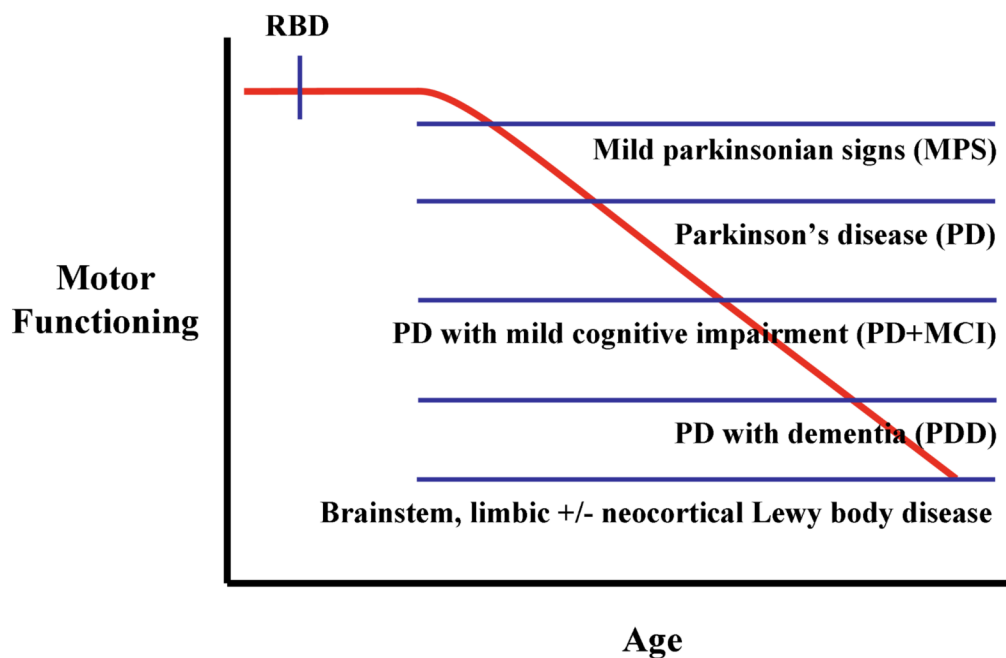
RBD

Motor Functioning

Mild parkinsonian signs (MPS)

Parkinson's disease (PD)

PD with mild cognitive impairment (PD+MCI)

PD with dementia (PDD)

Brainstem, limbic +/- neocortical Lewy body disease

Age